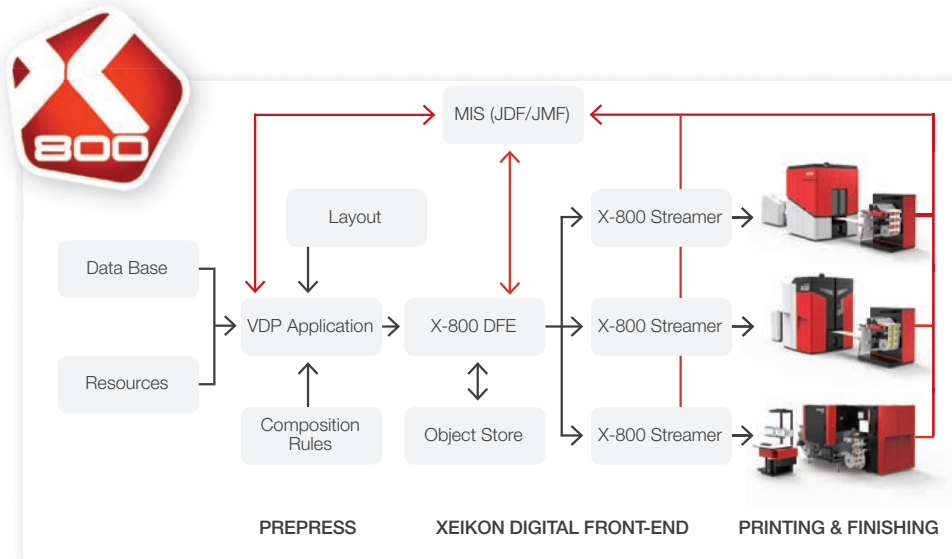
X
800

MIS (JDF/JMF)

Layout

Data Base

VDP Application

X-800 DFE

X-800 Streamer

X-800 Streamer

X-800 Streamer

Resources

Composition Rules

Object Store

PREPRESS

XEIKON DIGITAL FRONT-END

PRINTING & FINISHING